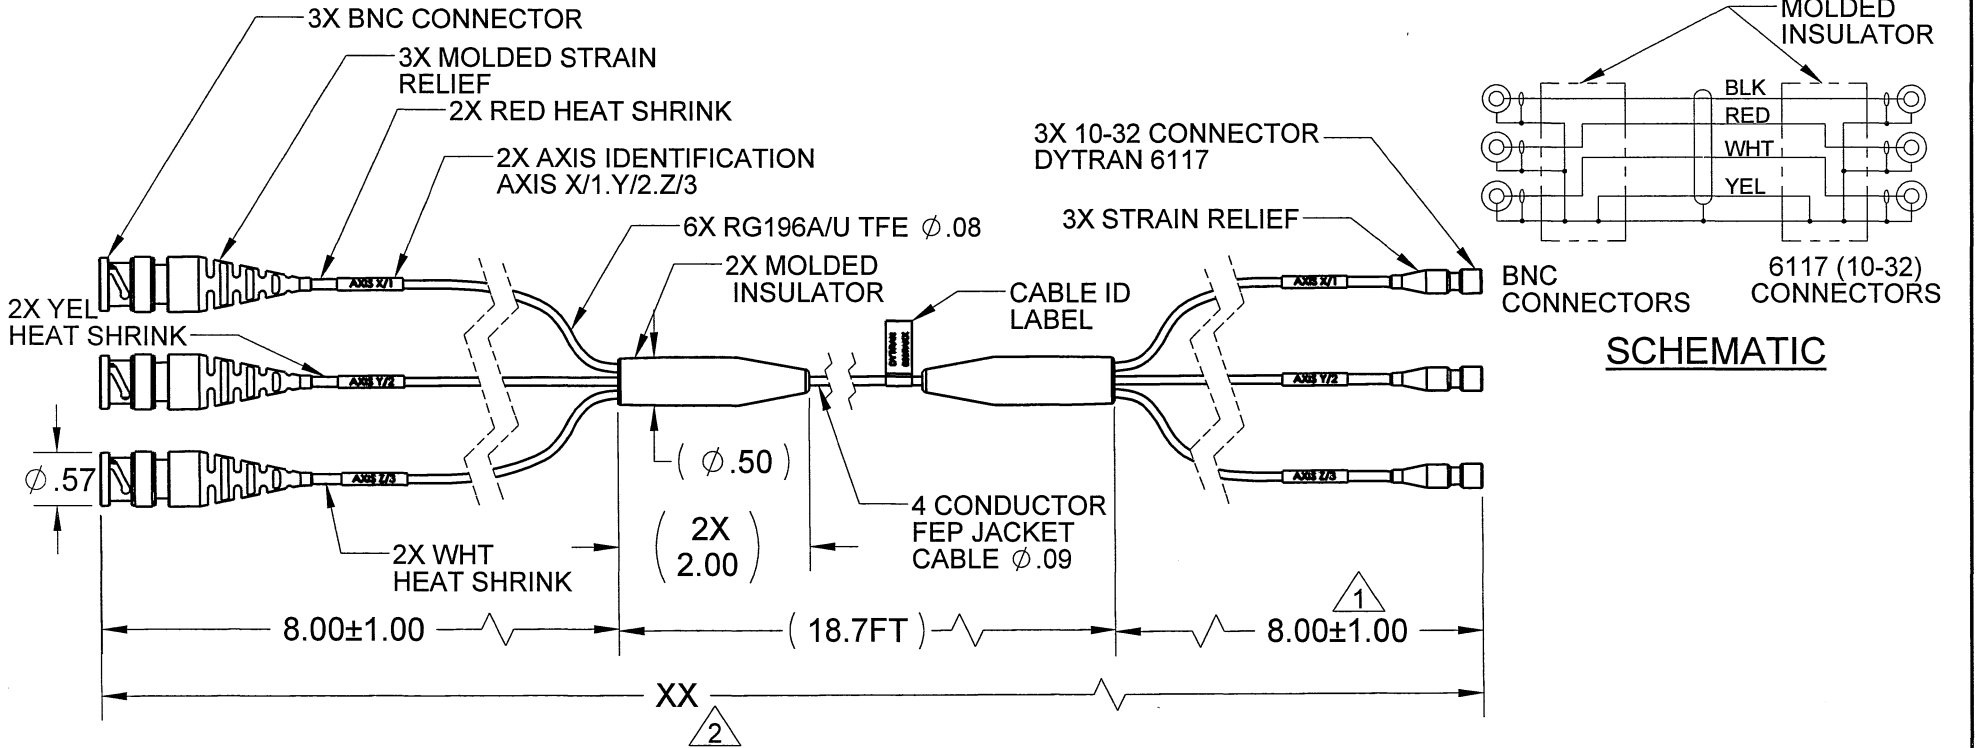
3X BNC CONNECTOR

3X MOLDED STRAIN RELIEF

2X RED HEAT SHRINK

2X AXIS IDENTIFICATION AXIS X/1.Y/2.Z/3

6X RG196A/U TFE $\varnothing$.08

2X MOLDED INSULATOR

3X 10-32 CONNECTOR DYTRAN 6117

3X STRAIN RELIEF

CABLE ID LABEL

2X YEL HEAT SHRINK

AXIS X/1

AXIS Y/2

AXIS Z/3

$\varnothing$.57

( $\varnothing$.50 )

4 CONDUCTOR FEP JACKET CABLE $\varnothing$.09

2X WHT HEAT SHRINK

( 2X 2.00 )

8.00±1.00

( 18.7FT )

1

8.00±1.00

XX

2

MOLDED INSULATOR

BLK

RED

WHT

YEL

BNC CONNECTORS

6117 (10-32) CONNECTORS

SCHEMATIC